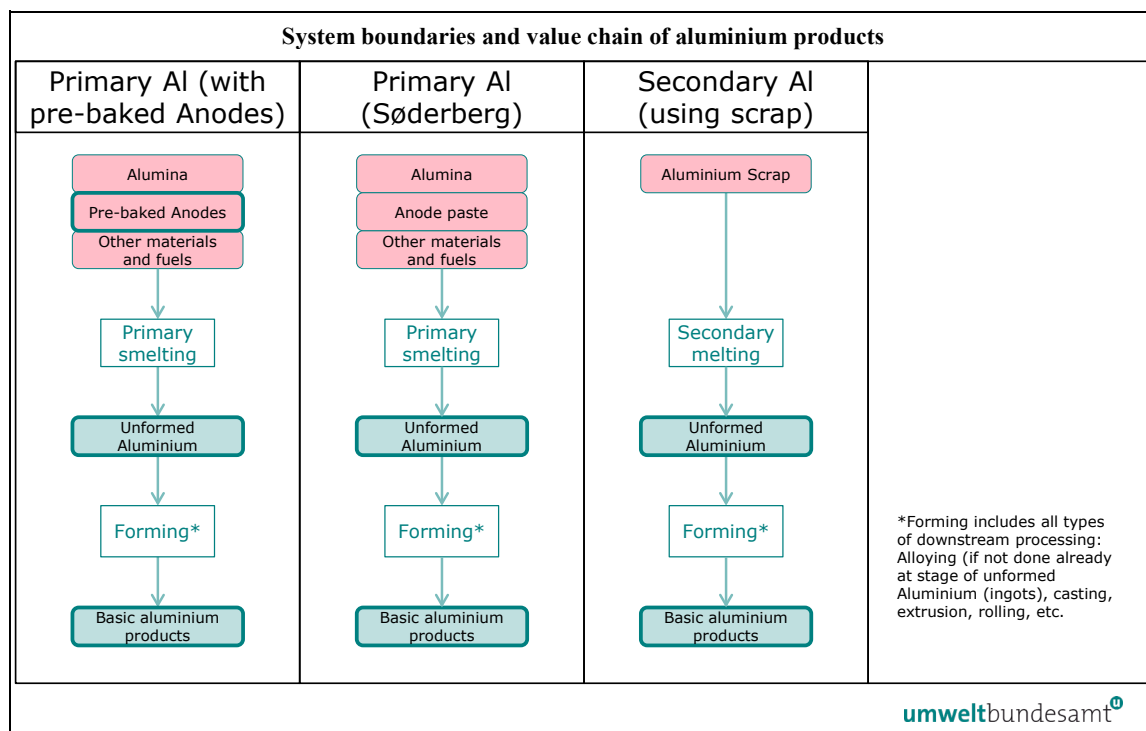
System boundaries and value chain of aluminium products

| Primary Al (with pre-baked Anodes) | Primary Al (Søderberg) | Secondary Al (using scrap) | |
|---|---|---|---|
| Alumina | Alumina | Aluminium Scrap | |
| Pre-baked Anodes | Anode paste | | |
| Other materials and fuels | Other materials and fuels | | |
| Primary smelting | Primary smelting | Secondary melting | |
| Unformed Aluminium | Unformed Aluminium | Unformed Aluminium | |
| Forming* | Forming* | Forming* | *Forming includes all types of downstream processing: Alloying (if not done already at stage of unformed Aluminium (ingots), casting, extrusion, rolling, etc. |
| Basic aluminium products | Basic aluminium products | Basic aluminium products | |

umweltbundesamt